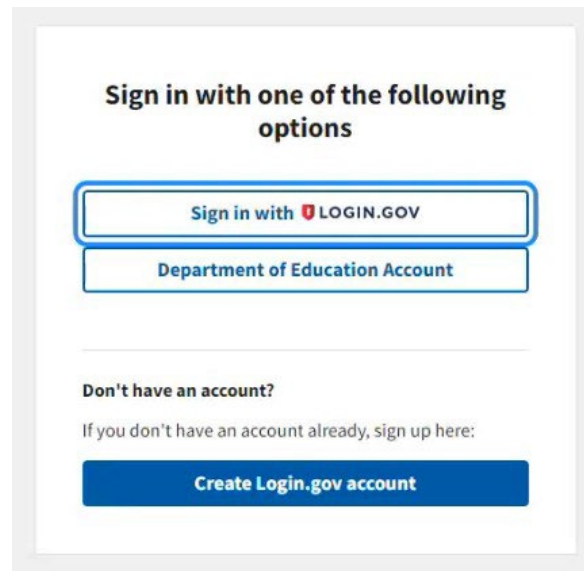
Sign in with one of the following options

Sign in with LOGIN.GOV

Department of Education Account

Don't have an account?

If you don't have an account already, sign up here:

Create Login.gov account